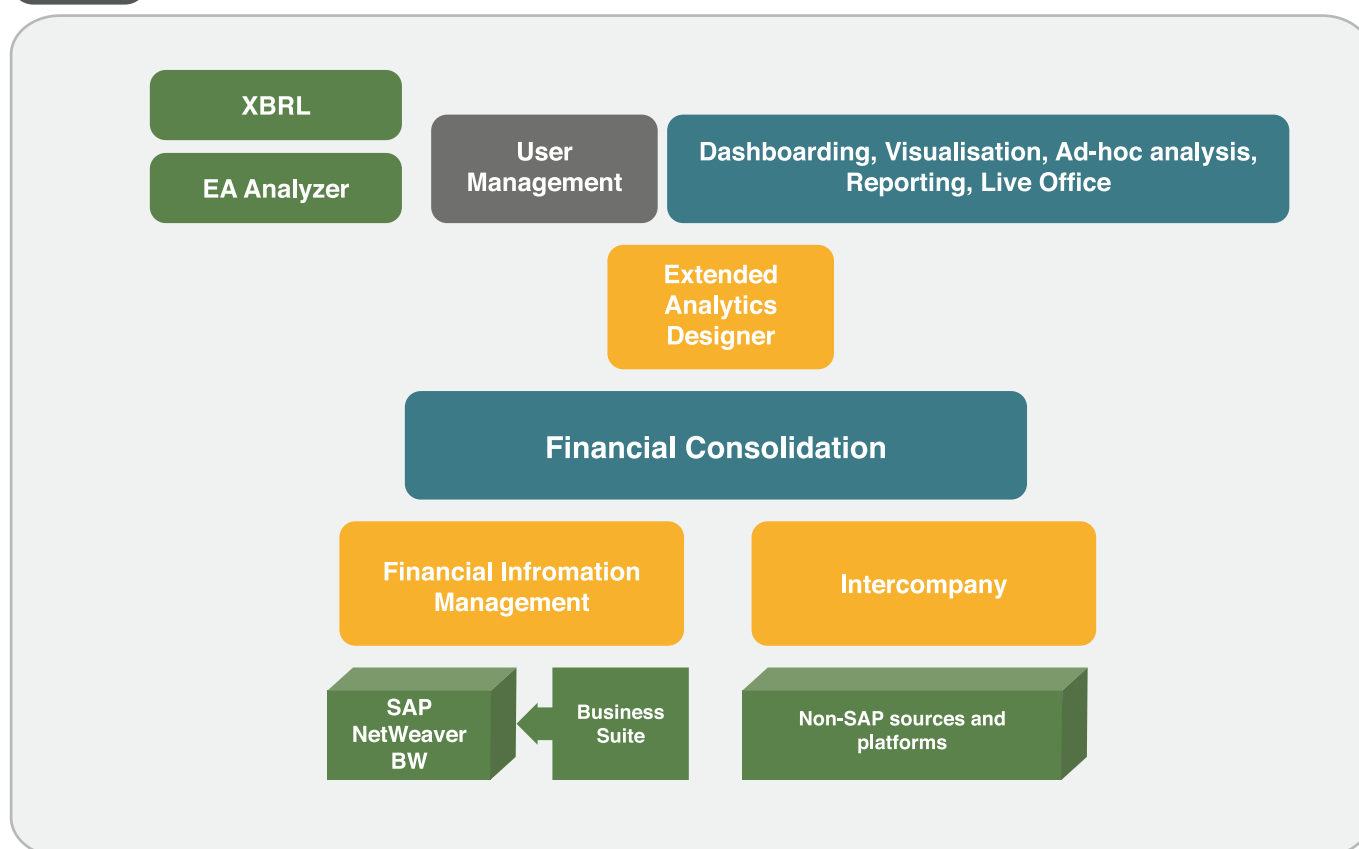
XBRL

EA Analyzer

User Management

Dashboarding, Visualisation, Ad-hoc analysis, Reporting, Live Office

Extended Analytics Designer

Financial Consolidation

Financial Infromation Management

Intercompany

SAP NetWeaver BW

Business Suite

Non-SAP sources and platforms